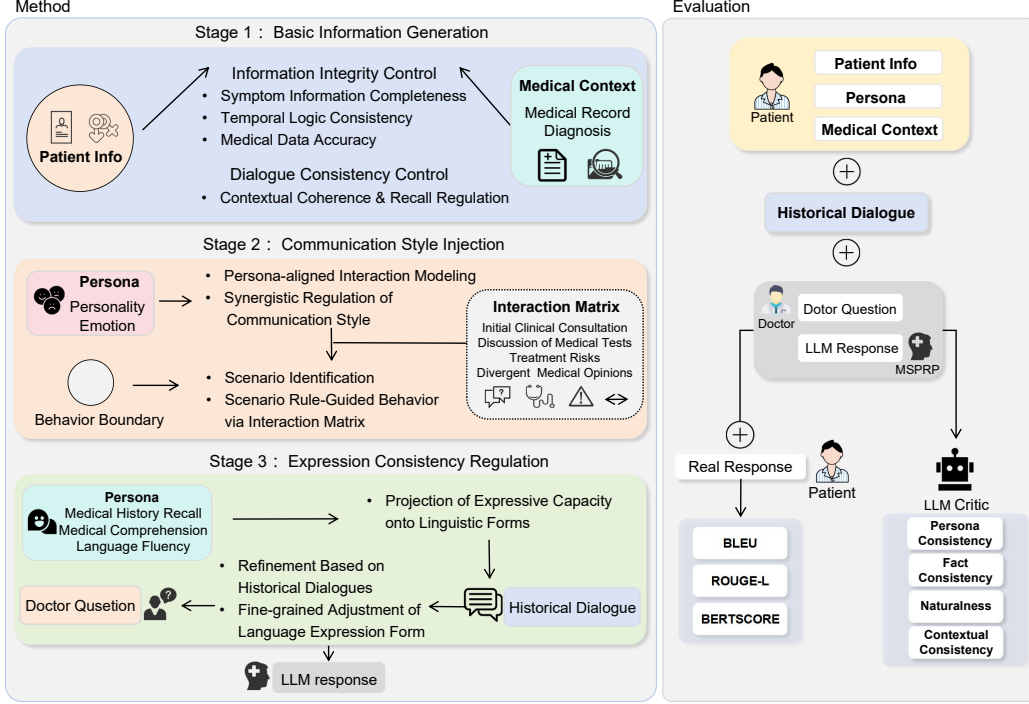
Method

Stage 1： Basic Information Generation

Patient Info

Information Integrity Control
• Symptom Information Completeness
• Temporal Logic Consistency
• Medical Data Accuracy

Dialogue Consistency Control
• Contextual Coherence & Recall Regulation

Medical Context
Medical Record
Diagnosis

Stage 2： Communication Style Injection

Persona
Personality
Emotion

• Persona-aligned Interaction Modeling
• Synergistic Regulation of Communication Style

Interaction Matrix
Initial Clinical Consultation
Discussion of Medical Tests
Treatment Risks
Divergent Medical Opinions

Behavior Boundary

• Scenario Identification
• Scenario Rule-Guided Behavior via Interaction Matrix

Stage 3： Expression Consistency Regulation

Persona
Medical History Recall
Medical Comprehension
Language Fluency

• Projection of Expressive Capacity onto Linguistic Forms

• Refinement Based on Historical Dialogues
• Fine-grained Adjustment of Language Expression Form

Doctor Qusetion

Historical Dialogue

LLM response

Evaluation

Patient
Patient Info
Persona
Medical Context

Historical Dialogue

Doctor
Dotor Question
LLM Response
MSPRP

Real Response
Patient

LLM Critic

BLEU
ROUGE-L
BERTSCORE

Persona Consistency
Fact Consistency
Naturalness
Contextual Consistency